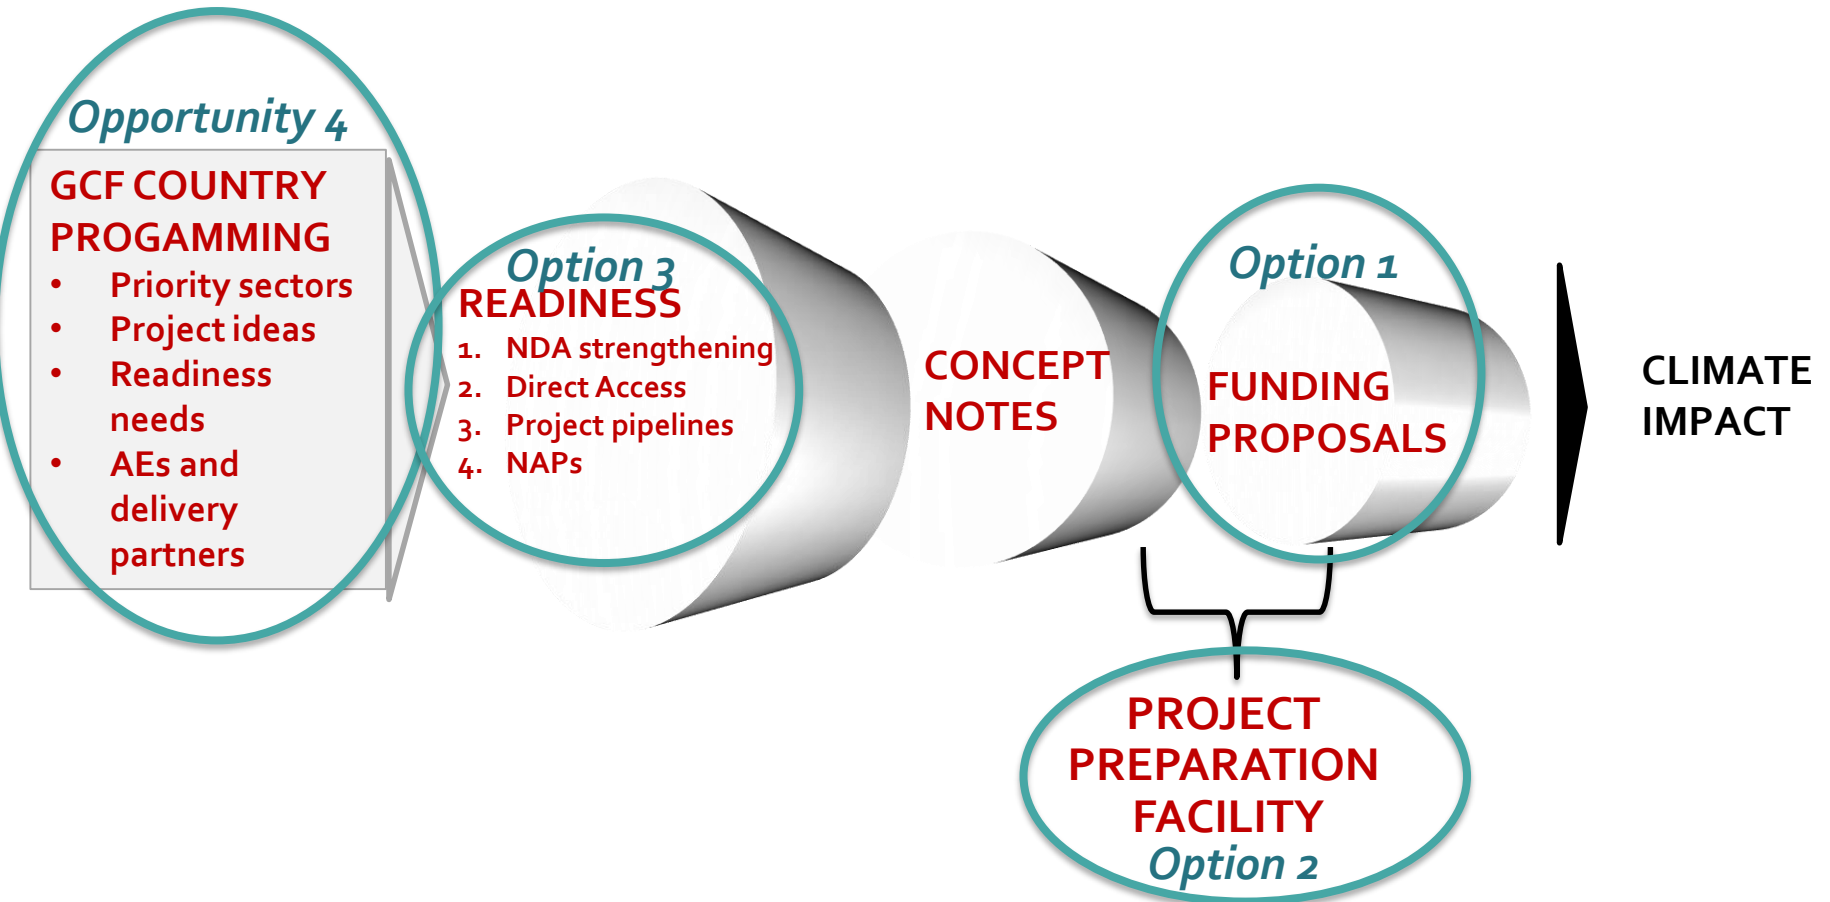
Opportunity 4

GCF COUNTRY PROGAMMING
- Priority sectors
- Project ideas
- Readiness needs
- AEs and delivery partners

Option 3
READINESS
1. NDA strengthening
2. Direct Access
3. Project pipelines
4. NAPs

CONCEPT NOTES

Option 1
FUNDING PROPOSALS

CLIMATE IMPACT

PROJECT PREPARATION FACILITY
Option 2